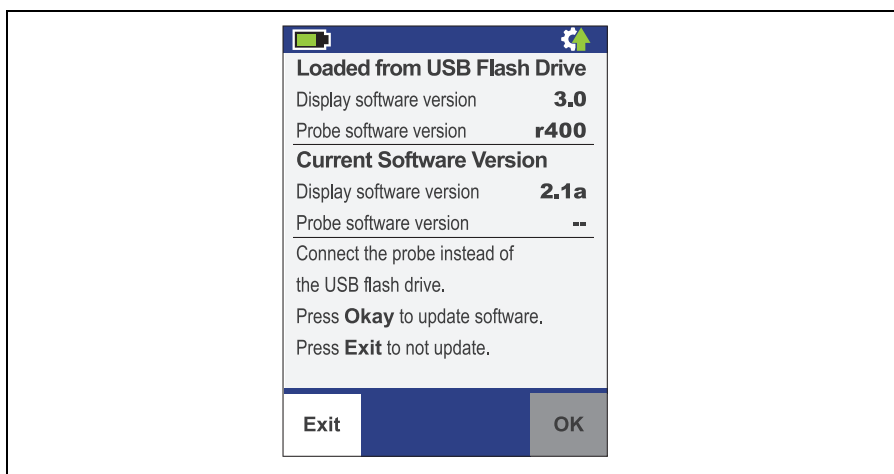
Loaded from USB Flash Drive
Display software version 3.0
Probe software version r400

Current Software Version
Display software version 2.1a
Probe software version --

Connect the probe instead of the USB flash drive.
Press **Okay** to update software.
Press **Exit** to not update.

Exit OK